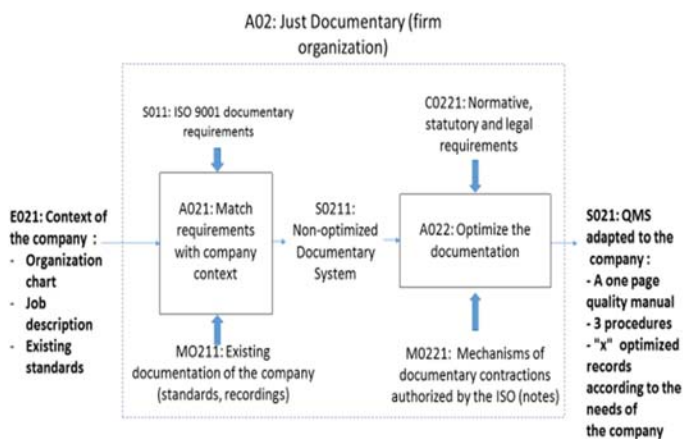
A02: Just Documentary (firm organization)

S011: ISO 9001 documentary requirements

C0221: Normative, statutory and legal requirements

E021: Context of the company :
- Organization chart
- Job description
- Existing standards

A021: Match requirements with company context

S0211: Non-optimized Documentary System

A022: Optimize the documentation

S021: QMS adapted to the company :
- A one page quality manual
- 3 procedures
- "x" optimized records according to the needs of the company

MO211: Existing documentation of the company (standards, recordings)

M0221: Mechanisms of documentary contractions authorized by the ISO (notes)